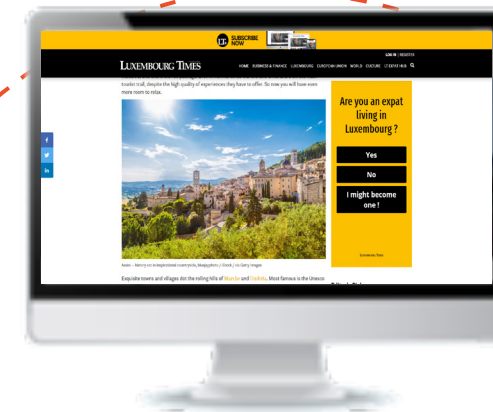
SUBSCRIBE NOW

LOG IN | REGISTER

LUXEMBOURG TIMES

HOME BUSINESS & FINANCE LUXEMBOURG EUROPEAN UNION WORLD CULTURE LT EXPAT HUB

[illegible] tourist trail, despite the high quality of experiences they have to offer. So now you will have even more room to relax.

Are you an expat living in Luxembourg ?

Yes

No

I might become one !

Luxembourg Times

Assisi – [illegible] / iStock / Getty Images

Exquisite towns and villages dot the rolling hills of Marche and Umbria. Most famous is the Unesco

Editor's Picks